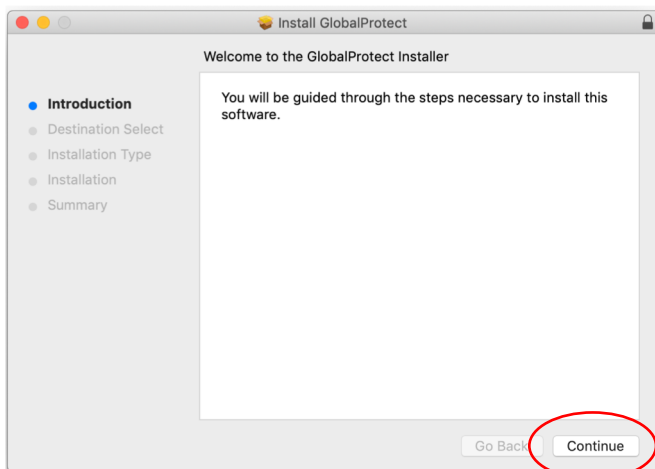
Install GlobalProtect

Welcome to the GlobalProtect Installer

Introduction
Destination Select
Installation Type
Installation
Summary

You will be guided through the steps necessary to install this software.

Go Back
Continue